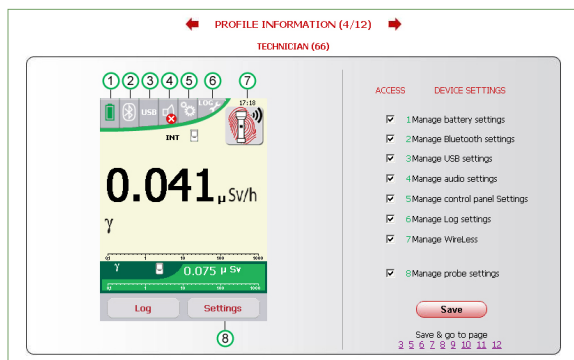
PROFILE INFORMATION (4/12)

TECHNICIAN (66)

1 2 3 4 5 6 7

USB LOG 17:18

INT

0.041 $\mu$Sv/h

γ

0.1 1 10 100 1000

γ 0.075 $\mu$Sv

0 1 10 100 1000

Log Settings

8

ACCESS DEVICE SETTINGS

1 Manage battery settings
2 Manage Bluetooth settings
3 Manage USB settings
4 Manage audio settings
5 Manage control panel Settings
6 Manage Log settings
7 Manage WireLess

8 Manage probe settings

Save

Save & go to page
3 5 6 7 8 9 10 11 12